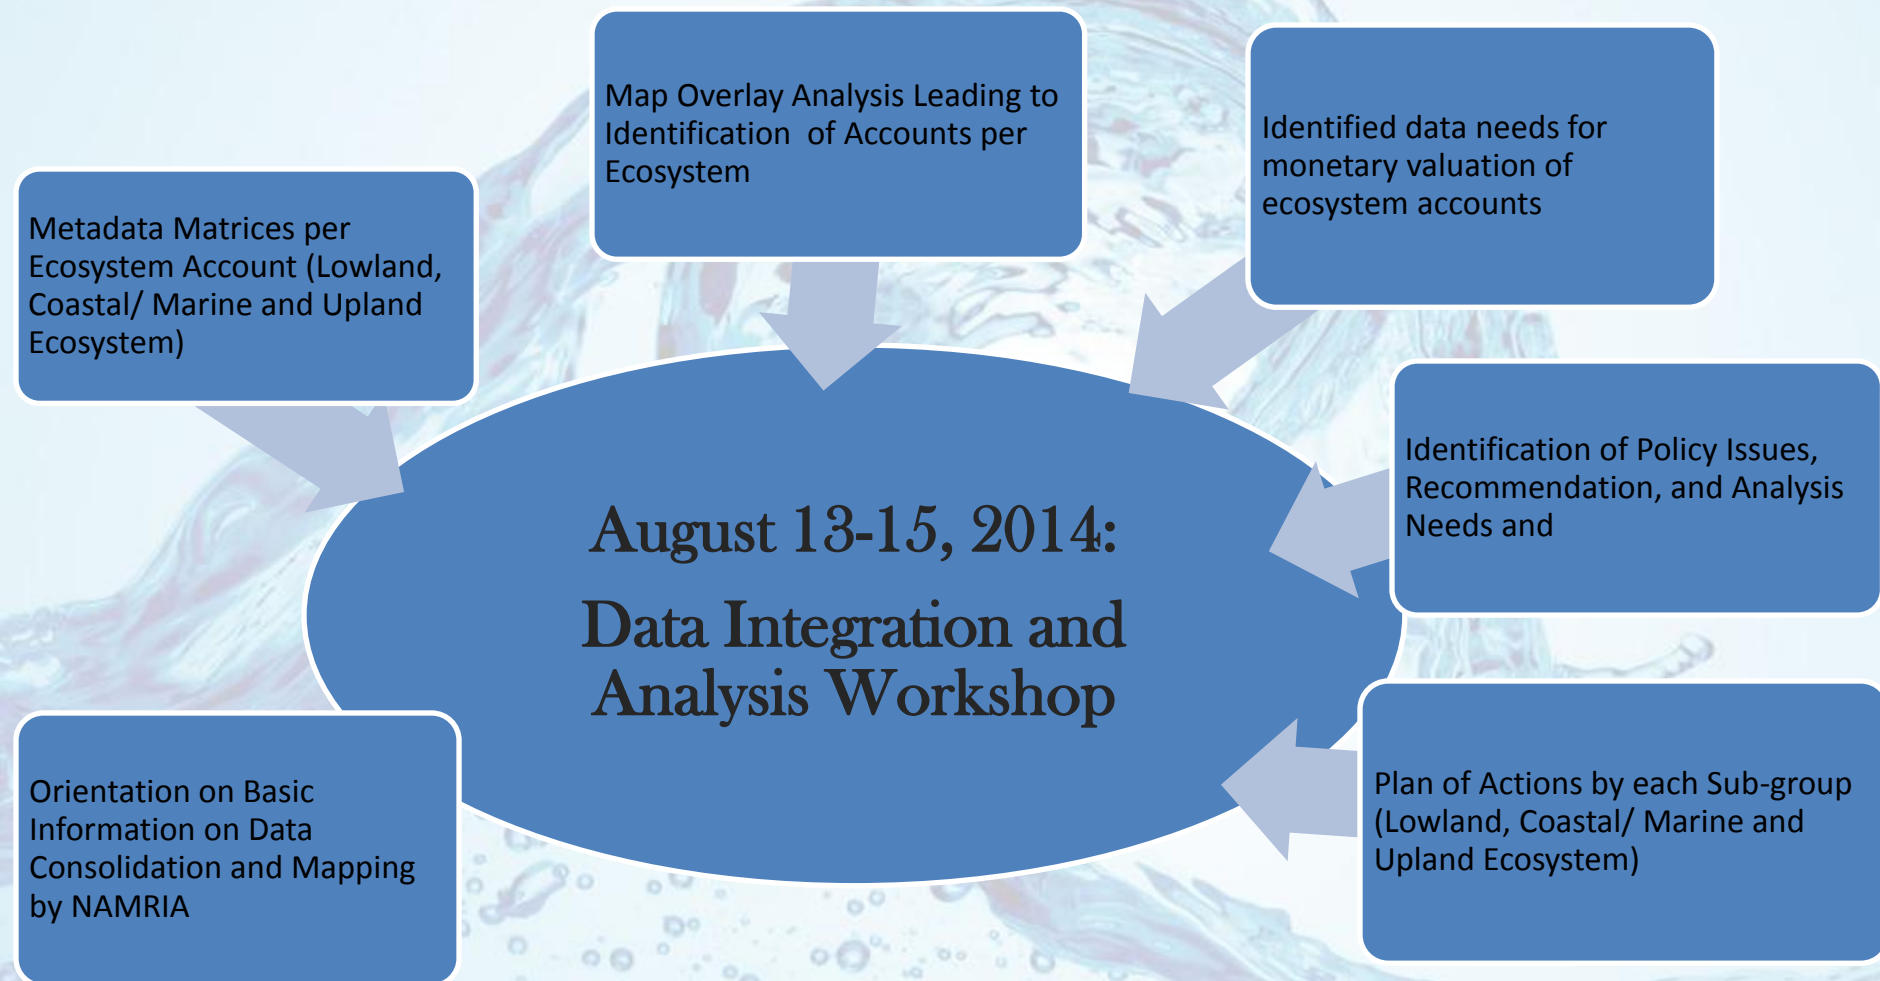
Map Overlay Analysis Leading to Identification of Accounts per Ecosystem

Identified data needs for monetary valuation of ecosystem accounts

Metadata Matrices per Ecosystem Account (Lowland, Coastal/ Marine and Upland Ecosystem)

August 13-15, 2014:

Data Integration and Analysis Workshop

Identification of Policy Issues, Recommendation, and Analysis Needs and

Orientation on Basic Information on Data Consolidation and Mapping by NAMRIA

Plan of Actions by each Sub-group (Lowland, Coastal/ Marine and Upland Ecosystem)